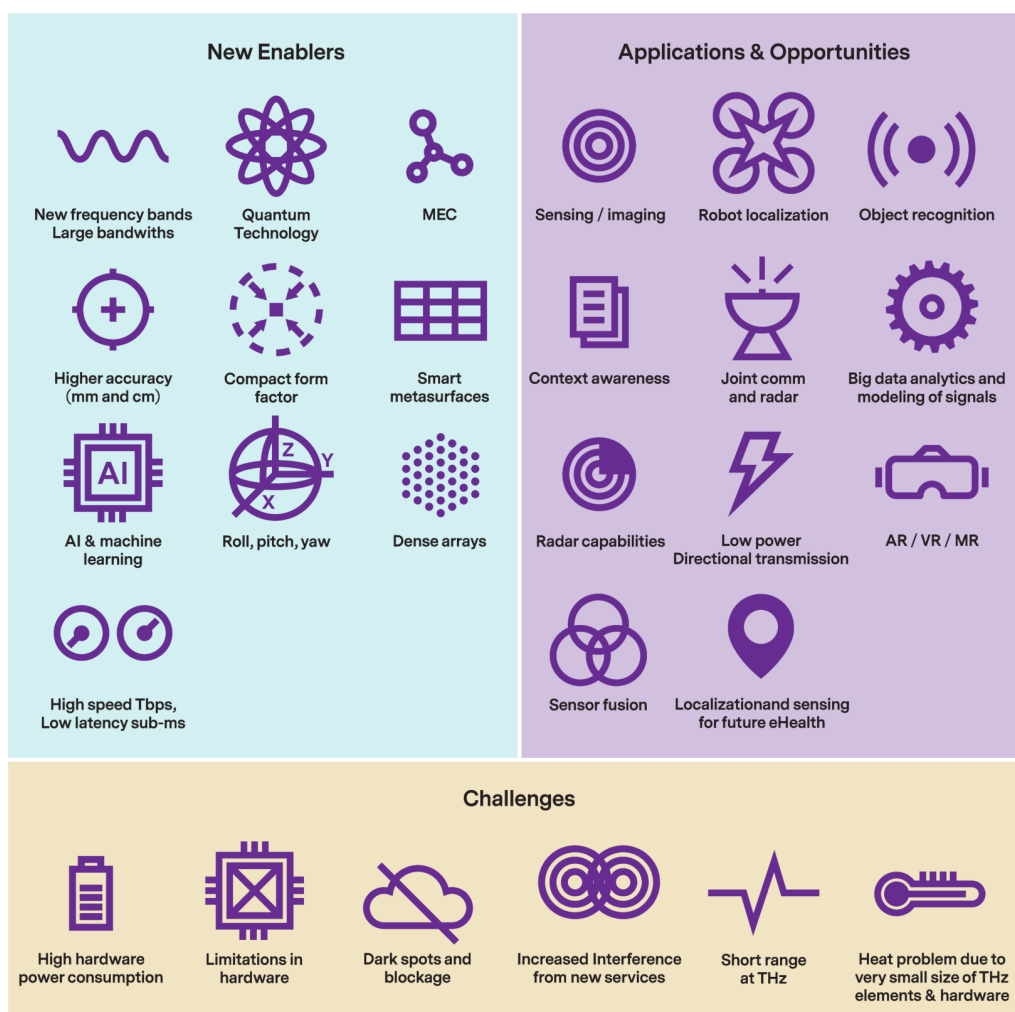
New Enablers

New frequency bands Large bandwiths

Quantum Technology

MEC

Higher accuracy (mm and cm)

Compact form factor

Smart metasurfaces

AI

AI & machine learning

Z Y X

Roll, pitch, yaw

Dense arrays

High speed Tbps, Low latency sub-ms

Applications & Opportunities

Sensing / imaging

Robot localization

Object recognition

Context awareness

Joint comm and radar

Big data analytics and modeling of signals

Radar capabilities

Low power Directional transmission

AR / VR / MR

Sensor fusion

Localizationand sensing for future eHealth

Challenges

High hardware power consumption

Limitations in hardware

Dark spots and blockage

Increased Interference from new services

Short range at THz

Heat problem due to very small size of THz elements & hardware